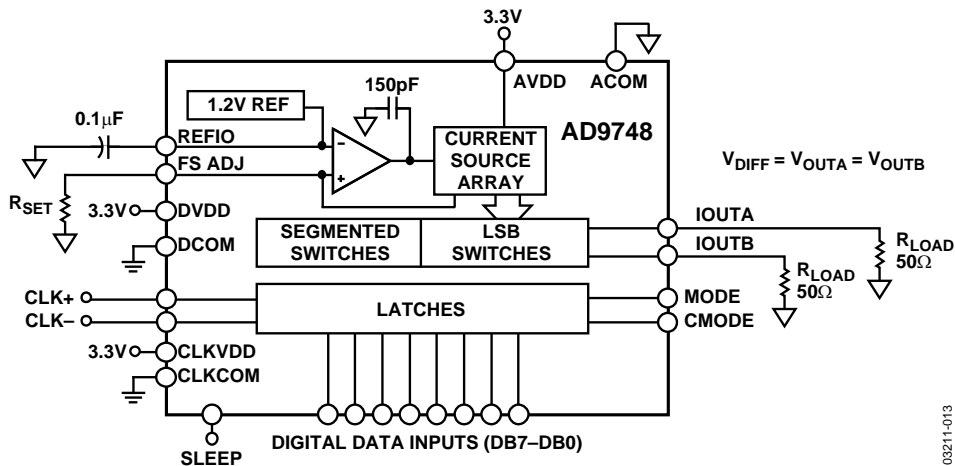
3.3V

AVDD

ACOM

150pF

1.2V REF

AD9748

0.1μF

REFIO

FS ADJ

CURRENT SOURCE ARRAY

$V_{DIFF} = V_{OUTA} = V_{OUTB}$

$R_{SET}$

3.3V

DVDD

DCOM

SEGMENTED SWITCHES

LSB SWITCHES

IOUTA

IOUTB

$R_{LOAD}$ 50Ω

$R_{LOAD}$ 50Ω

CLK+

CLK–

LATCHES

MODE

CMODE

3.3V

CLKVDD

CLKCOM

SLEEP

DIGITAL DATA INPUTS (DB7–DB0)

03211-013